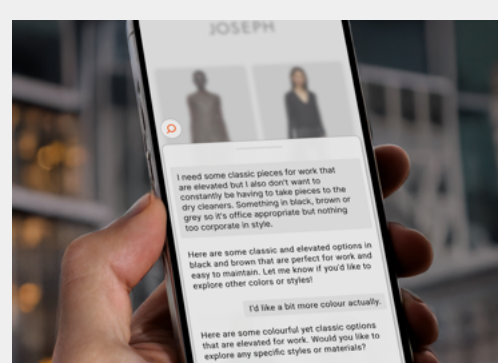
JOSEPH

I need some classic pieces for work that are elevated but I also don't want to constantly be having to take pieces to the dry cleaners. Something in black, brown or grey so it's office appropriate but nothing too corporate in style.

Here are some classic and elevated options in black and brown that are perfect for work and easy to maintain. Let me know if you'd like to explore other colors or styles!

I'd like a bit more colour actually.

Here are some colourful yet classic options that are elevated for work. Would you like to explore any specific styles or materials?